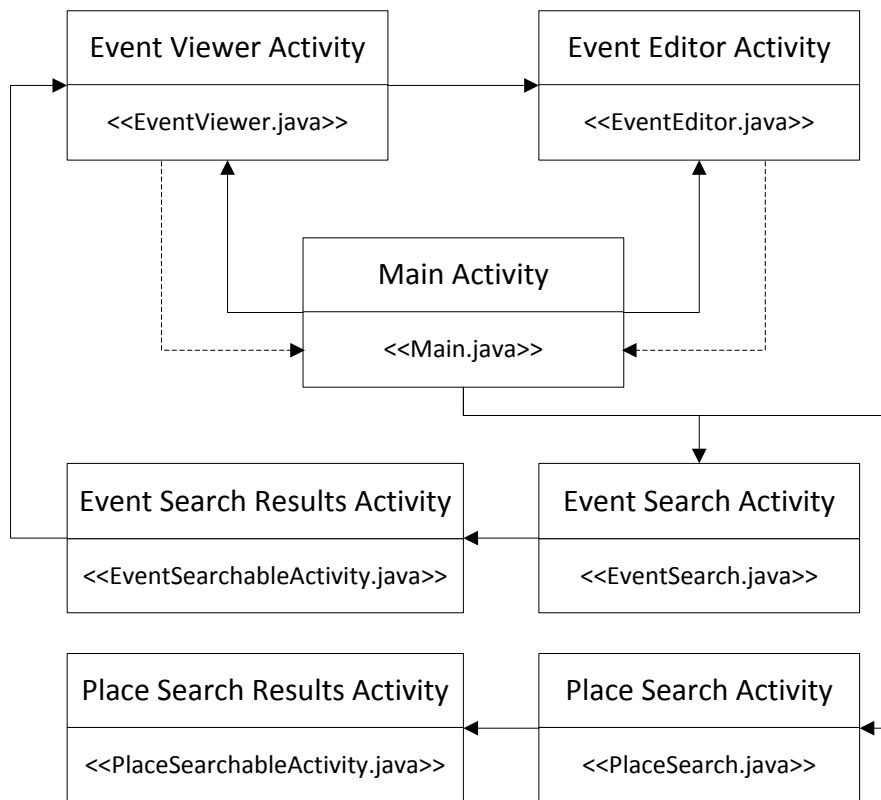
Event Viewer Activity

<<EventViewer.java>>

Event Editor Activity

<<EventEditor.java>>

Main Activity

<<Main.java>>

Event Search Results Activity

<<EventSearchableActivity.java>>

Event Search Activity

<<EventSearch.java>>

Place Search Results Activity

<<PlaceSearchableActivity.java>>

Place Search Activity

<<PlaceSearch.java>>